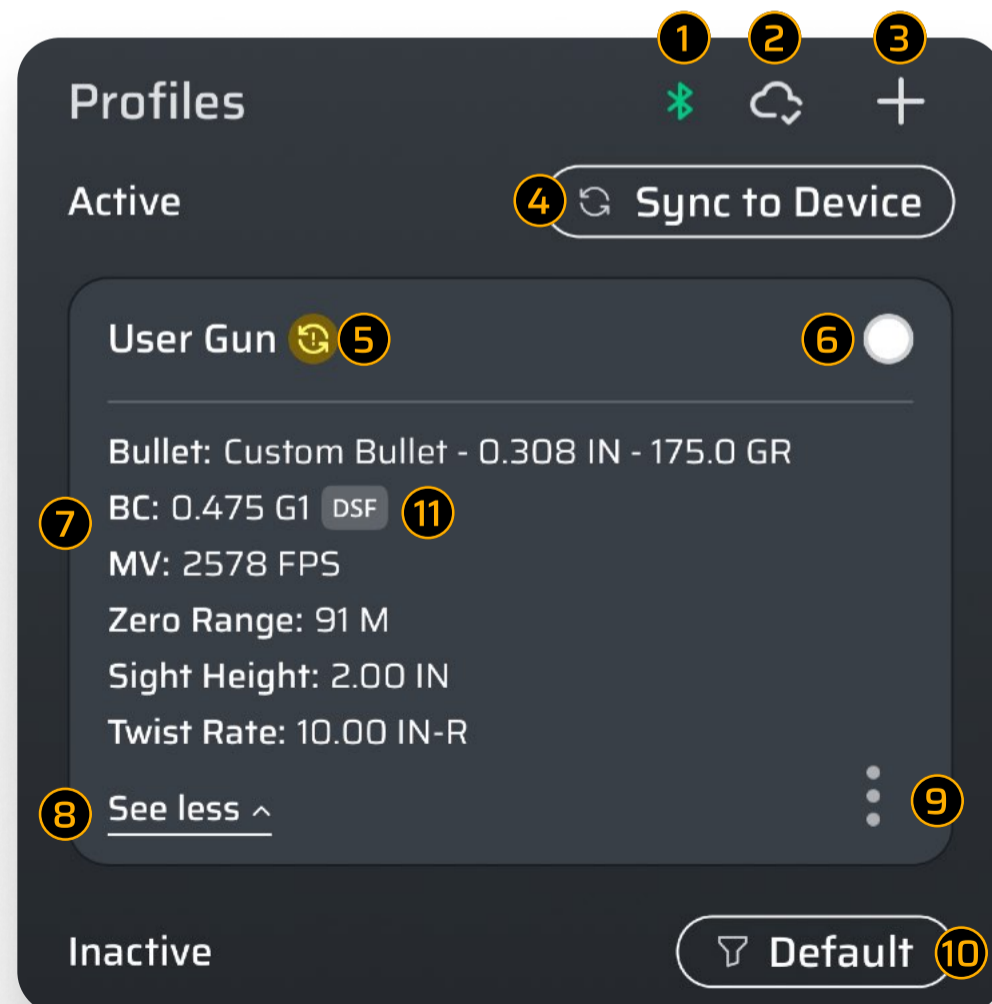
Profiles 1 2 3

Active 4 Sync to Device

User Gun 5 6

Bullet: Custom Bullet - 0.308 IN - 175.0 GR
7 BC: 0.475 G1 DSF 11
MV: 2578 FPS
Zero Range: 91 M
Sight Height: 2.00 IN
Twist Rate: 10.00 IN-R

8 See less 9

Inactive Default 10